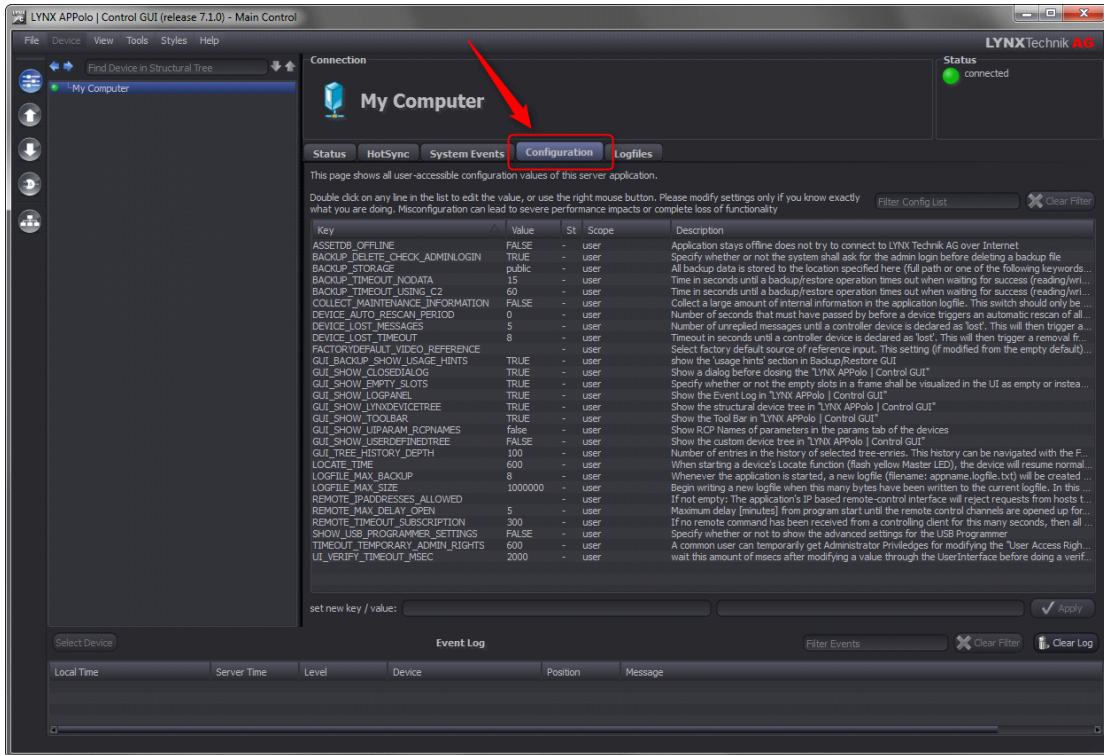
LYNX APPolo | Control GUI (release 7.1.0) - Main Control

File Device View Tools Styles Help

LYNXTechnik AG

Find Device in Structural Tree

My Computer

Connection

My Computer

Status
connected

Status HotSync System Events Configuration Logfiles

This page shows all user-accessible configuration values of this server application.

Double click on any line in the list to edit the value, or use the right mouse button. Please modify settings only if you know exactly what you are doing. Misconfiguration can lead to severe performance impacts or complete loss of functionality

Filter Config List

Clear Filter

| Key | Value | St | Scope | Description |
|---|---|---|---|---|
| ASSETDB_OFFLINE | FALSE | - | user | Application stays offline does not try to connect to LYNX Technik AG over Internet |
| BACKUP_DELETE_CHECK_ADMINLOGIN | TRUE | - | user | Specify whether or not the system shall ask for the admin login before deleting a backup file |
| BACKUP_STORAGE | public | - | user | All backup data is stored to the location specified here (full path or one of the following keywords... |
| BACKUP_TIMEOUT_NODATA | 15 | - | user | Time in seconds until a backup/restore operation times out when waiting for success (reading/wri... |
| BACKUP_TIMEOUT_USING_C2 | 60 | - | user | Time in seconds until a backup/restore operation times out when waiting for success (reading/wri... |
| COLLECT_MAINTENANCE_INFORMATION | FALSE | - | user | Collect a large amount of internal information in the application logfile. This switch should only be ... |
| DEVICE_AUTO_RESCAN_PERIOD | 0 | - | user | Number of seconds that must have passed by before a device triggers an automatic rescan of all... |
| DEVICE_LOST_MESSAGES | 5 | - | user | Number of unreplied messages until a controller device is declared as 'lost'. This will then trigger a... |
| DEVICE_LOST_TIMEOUT | 8 | - | user | Timeout in seconds until a controller device is declared as 'lost'. This will then trigger a removal fr... |
| FACTORYDEFAULT_VIDEO_REFERENCE | | - | user | Select factory default source of reference input. This setting (if modified from the empty default)... |
| GUI_BACKUP_SHOW_USAGE_HINTS | TRUE | - | user | show the 'usage hints' section in Backup/Restore GUI |
| GUI_SHOW_CLOSEDIALOG | TRUE | - | user | Show a dialog before closing the "LYNX APPolo \| Control GUI" |
| GUI_SHOW_EMPTY_SLOTS | TRUE | - | user | Specify whether or not the empty slots in a frame shall be visualized in the UI as empty or instea... |
| GUI_SHOW_LOGPANEL | TRUE | - | user | Show the Event Log in "LYNX APPolo \| Control GUI" |
| GUI_SHOW_LYNXDEVICETREE | TRUE | - | user | Show the structural device tree in "LYNX APPolo \| Control GUI" |
| GUI_SHOW_TOOLBAR | TRUE | - | user | Show the Tool Bar in "LYNX APPolo \| Control GUI" |
| GUI_SHOW_UIPARAM_RCPNAMES | false | - | user | Show RCP Names of parameters in the params tab of the devices |
| GUI_SHOW_USERDEFINEDTREE | FALSE | - | user | Show the custom device tree in "LYNX APPolo \| Control GUI" |
| GUI_TREE_HISTORY_DEPTH | 100 | - | user | Number of entries in the history of selected tree-entries. This history can be navigated with the F... |
| LOCATE_TIME | 600 | - | user | When starting a device's Locate function (flash yellow Master LED), the device will resume normal... |
| LOGFILE_MAX_BACKUP | 8 | - | user | Whenever the application is started, a new logfile (filename: appname.logfile.txt) will be created ... |
| LOGFILE_MAX_SIZE | 1000000 | - | user | Begin writing a new logfile when this many bytes have been written to the current logfile. In this ... |
| REMOTE_IPADDRESSES_ALLOWED | | - | user | If not empty: The application's IP based remote-control interface will reject requests from hosts t... |
| REMOTE_MAX_DELAY_OPEN | 5 | - | user | Maximum delay [minutes] from program start until the remote control channels are opened up for... |
| REMOTE_TIMEOUT_SUBSCRIPTION | 300 | - | user | If no remote command has been received from a controlling client for this many seconds, then all ... |
| SHOW_USB_PROGRAMMER_SETTINGS | FALSE | - | user | Specify whether or not to show the advanced settings for the USB Programmer |
| TIMEOUT_TEMPORARY_ADMIN_RIGHTS | 600 | - | user | A common user can temporarily get Administrator Priviledges for modifying the "User Access Righ... |
| UI_VERIFY_TIMEOUT_MSEC | 2000 | - | user | wait this amount of msecs after modifying a value through the UserInterface before doing a verif... |

set new key / value:

Apply

Select Device

Event Log

Filter Events

Clear Filter

Clear Log

| Local Time | Server Time | Level | Device | Position | Message |
|---|---|---|---|---|---|